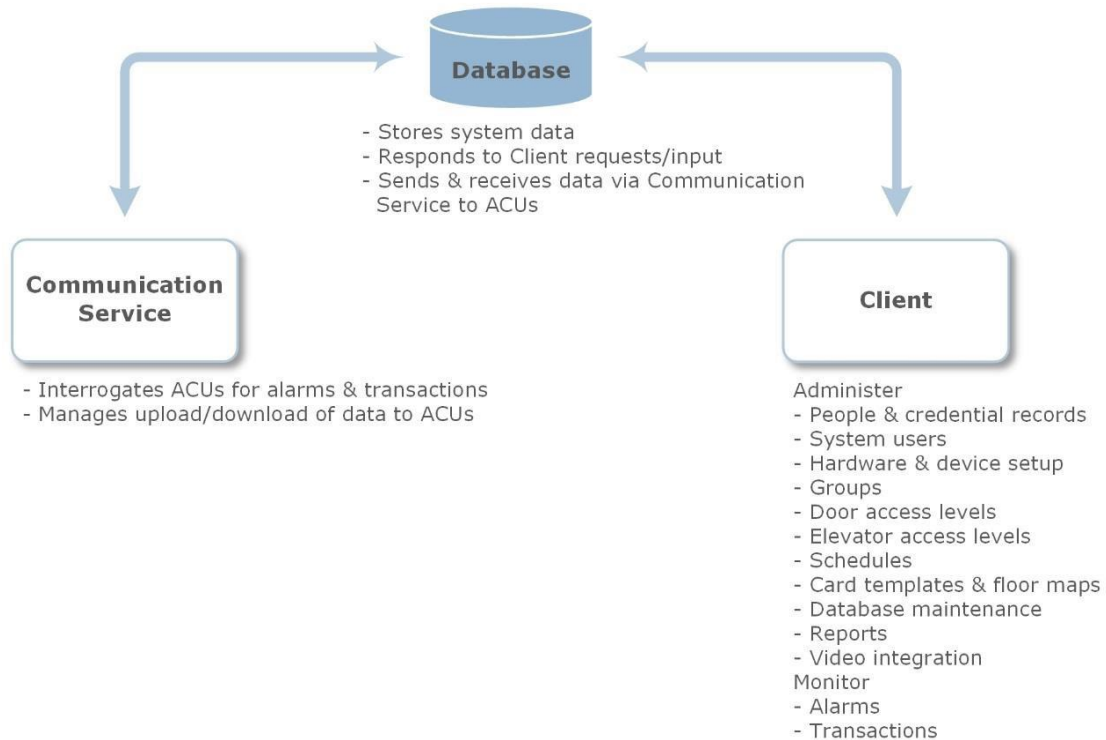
Database

- Stores system data
- Responds to Client requests/input
- Sends & receives data via Communication Service to ACUs

Communication Service

- Interrogates ACUs for alarms & transactions
- Manages upload/download of data to ACUs

Client

Administer
- People & credential records
- System users
- Hardware & device setup
- Groups
- Door access levels
- Elevator access levels
- Schedules
- Card templates & floor maps
- Database maintenance
- Reports
- Video integration
Monitor
- Alarms
- Transactions